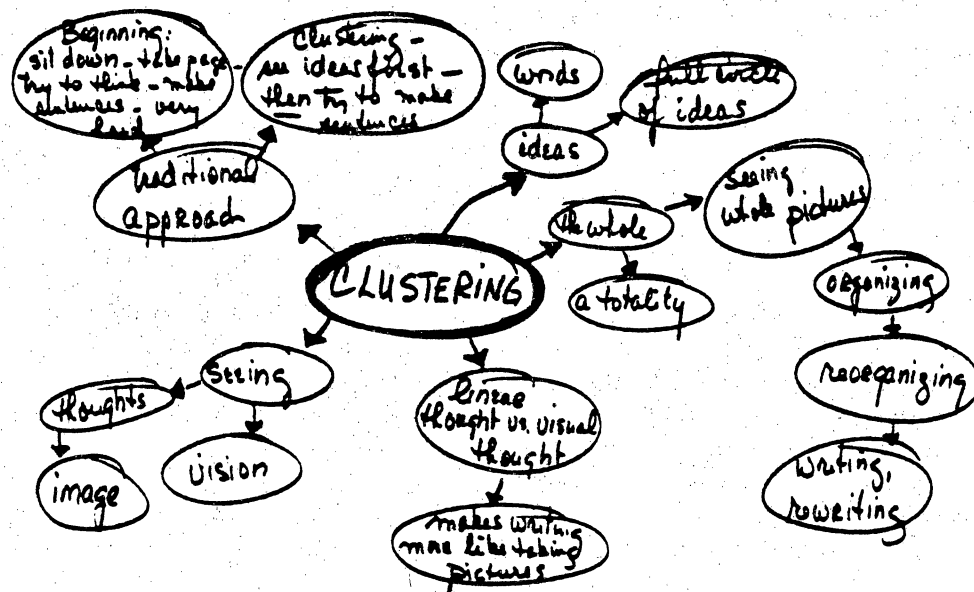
Beginning: sit down - the page - try to think - make sentences - very hard

Clustering - see ideas first - then try to make sentences

traditional approach

words

full world of ideas

ideas

CLUSTERING

the whole

seeing whole pictures

a totality

organizing

reorganizing

writing, rewriting

Seeing

thoughts

image

vision

linear thought vs. visual thought

makes writing more like taking pictures